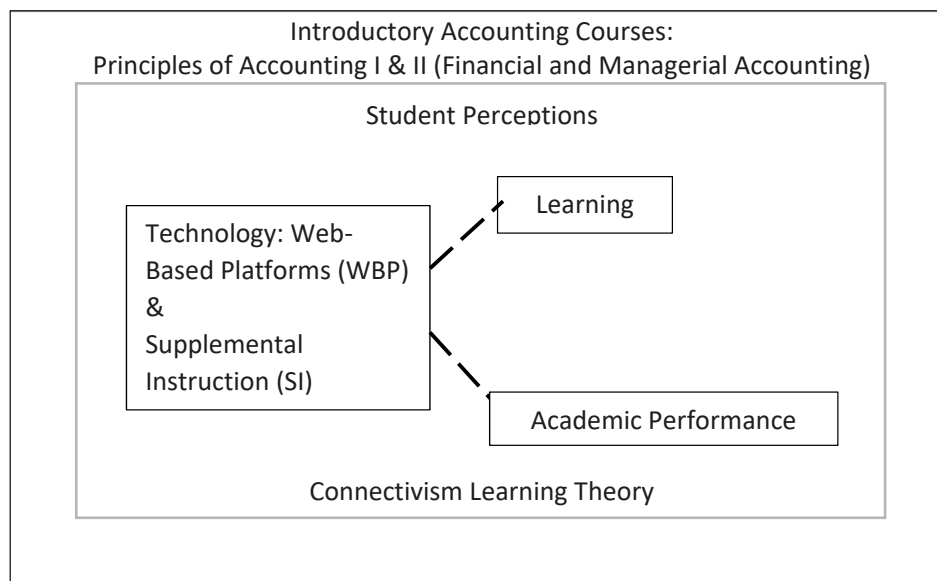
Introductory Accounting Courses:
Principles of Accounting I & II (Financial and Managerial Accounting)

Student Perceptions

Technology: Web-Based Platforms (WBP)
&
Supplemental Instruction (SI)

Learning

Academic Performance

Connectivism Learning Theory